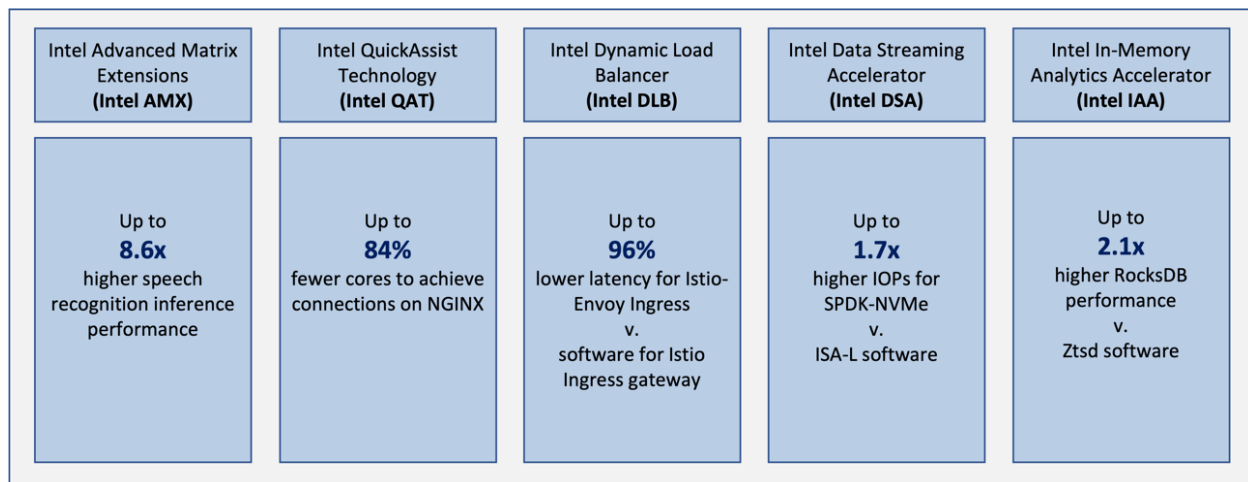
Intel Advanced Matrix Extensions
(Intel AMX)

Up to
8.6x
higher speech recognition inference performance

Intel QuickAssist Technology
(Intel QAT)

Up to
84%
fewer cores to achieve connections on NGINX

Intel Dynamic Load Balancer
(Intel DLB)

Up to
96%
lower latency for Istio-Envoy Ingress
v.
software for Istio Ingress gateway

Intel Data Streaming Accelerator
(Intel DSA)

Up to
1.7x
higher IOPs for SPDK-NVMe
v.
ISA-L software

Intel In-Memory Analytics Accelerator
(Intel IAA)

Up to
2.1x
higher RocksDB performance
v.
Ztsd software